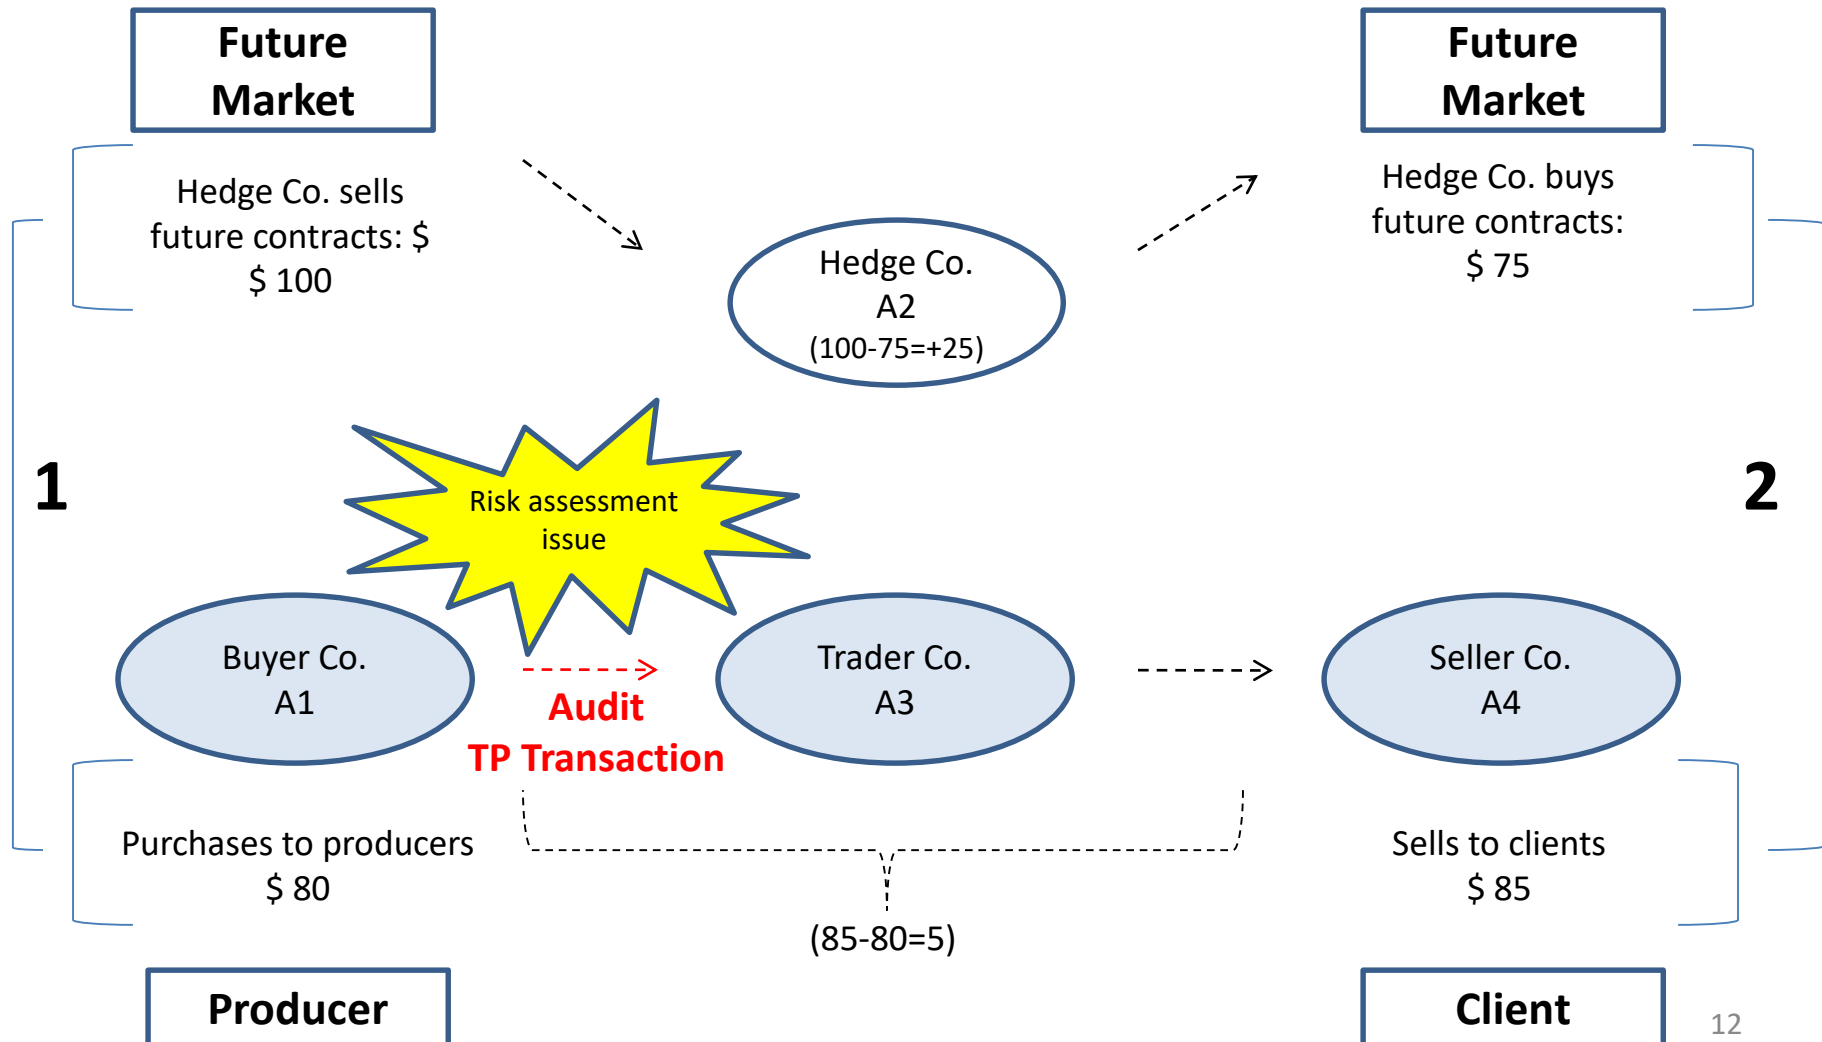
Future Market

Future Market

Hedge Co. sells future contracts: $ $ 100

Hedge Co. buys future contracts: $ 75

Hedge Co.
A2
(100-75=+25)

1

2

Risk assessment issue

Buyer Co.
A1

Audit
TP Transaction

Trader Co.
A3

Seller Co.
A4

Purchases to producers
$ 80

Sells to clients
$ 85

(85-80=5)

Producer

Client

12